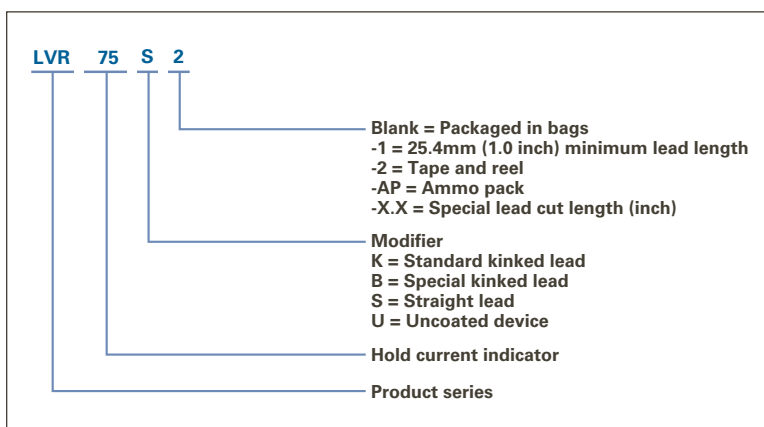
LVR 75 S 2

Blank = Packaged in bags
-1 = 25.4mm (1.0 inch) minimum lead length
-2 = Tape and reel
-AP = Ammo pack
-X.X = Special lead cut length (inch)

Modifier
K = Standard kinked lead
B = Special kinked lead
S = Straight lead
U = Uncoated device

Hold current indicator

Product series